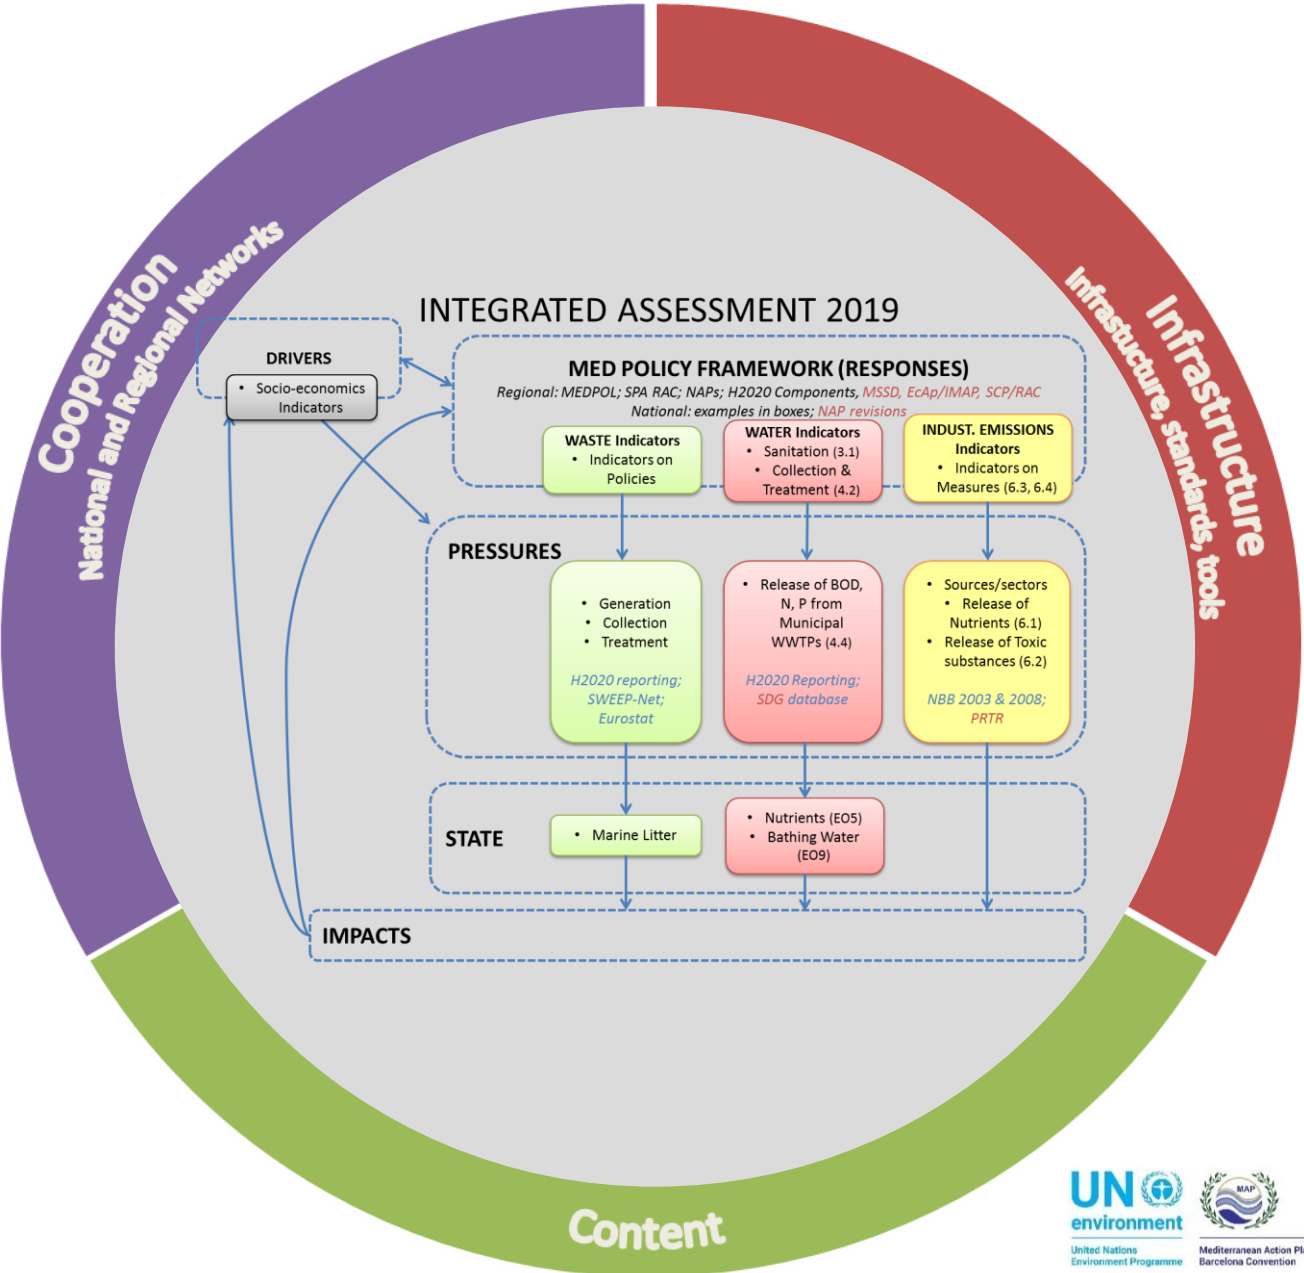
Cooperation
National and Regional Networks

Infrastructure
Infrastucture, standards, tools

Content

INTEGRATED ASSESSMENT 2019

DRIVERS
• Socio-economics Indicators

MED POLICY FRAMEWORK (RESPONSES)
Regional: MEDPOL; SPA RAC; NAPs; H2020 Components, MSSD, EcAp/IMAP, SCP/RAC
National: examples in boxes; NAP revisions

WASTE Indicators
• Indicators on Policies

WATER Indicators
• Sanitation (3.1)
• Collection & Treatment (4.2)

INDUST. EMISSIONS Indicators
• Indicators on Measures (6.3, 6.4)

PRESSURES

• Generation
• Collection
• Treatment
H2020 reporting; SWEEP-Net; Eurostat

• Release of BOD, N, P from Municipal WWTPs (4.4)
H2020 Reporting; SDG database

• Sources/sectors
• Release of Nutrients (6.1)
• Release of Toxic substances (6.2)
NBB 2003 & 2008; PRTR

STATE
• Marine Litter
• Nutrients (EO5)
• Bathing Water (EO9)

IMPACTS

UN environment
United Nations Environment Programme

MAP
Mediterranean Action Pl
Barcelona Convention